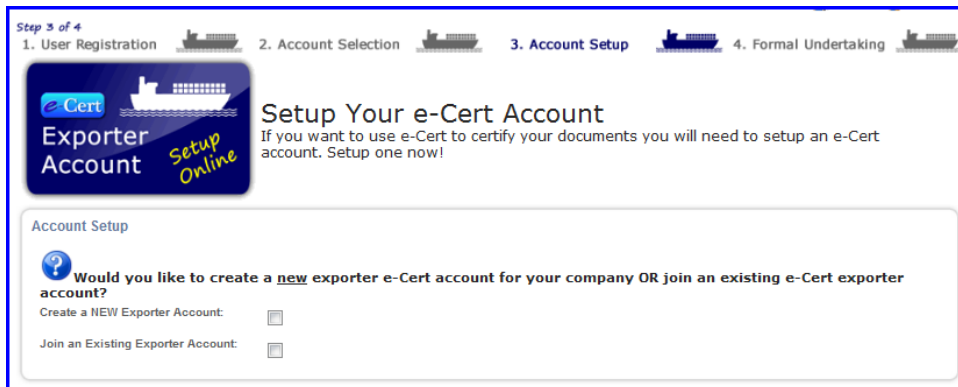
Step 3 of 4
1. User Registration 2. Account Selection 3. Account Setup 4. Formal Undertaking

e-Cert
Exporter Account
Setup Online

Setup Your e-Cert Account
If you want to use e-Cert to certify your documents you will need to setup an e-Cert account. Setup one now!

Account Setup

Would you like to create a new exporter e-Cert account for your company OR join an existing e-Cert exporter account?

Create a NEW Exporter Account:

Join an Existing Exporter Account: